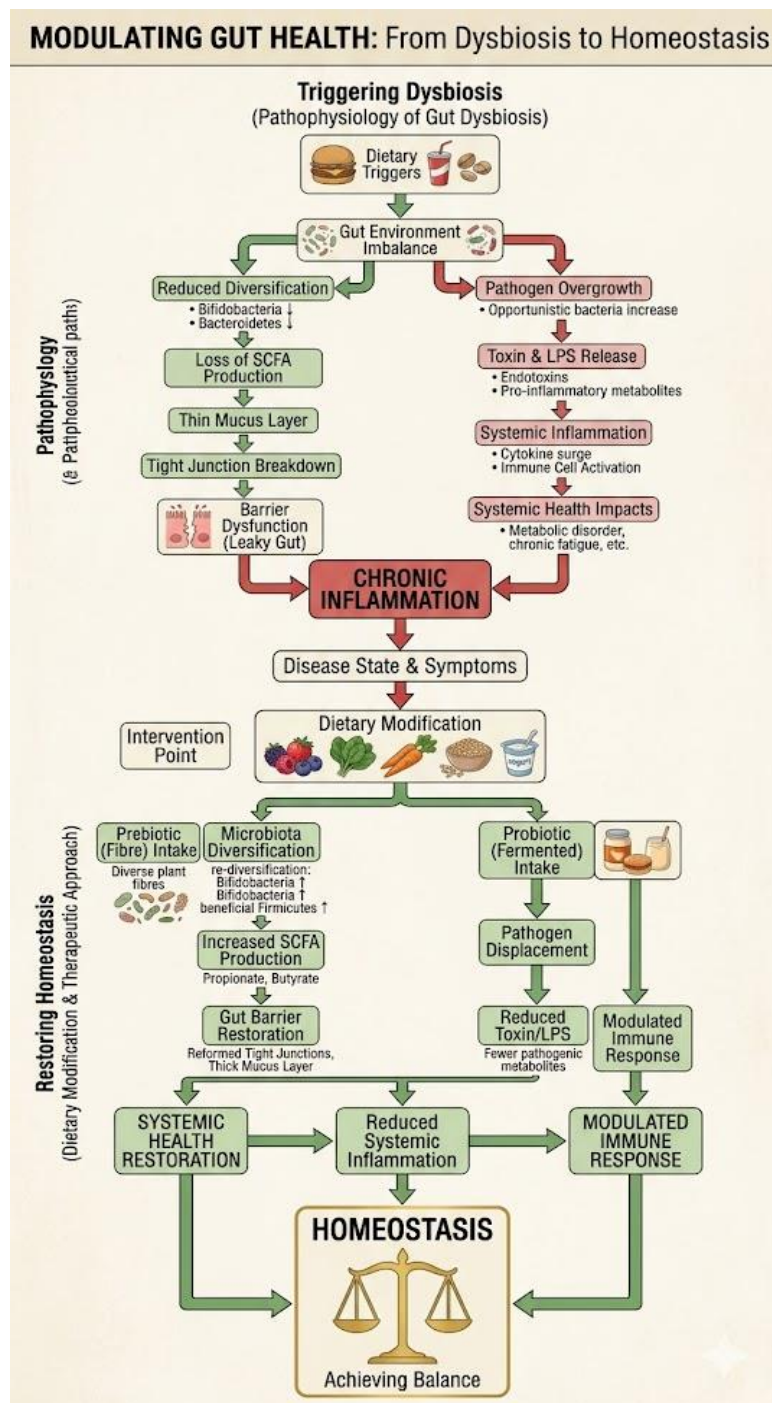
MODULATING GUT HEALTH: From Dysbiosis to Homeostasis

Triggering Dysbiosis
(Pathophysiology of Gut Dysbiosis)

Dietary Triggers

Gut Environment Imbalance

Pathophysiology
(& Patpheoloutical paths)

Reduced Diversification
• Bifidobacteria ↓
• Bacteroidetes ↓

Loss of SCFA Production

Thin Mucus Layer

Tight Junction Breakdown

Barrier Dysfunction (Leaky Gut)

Pathogen Overgrowth
• Opportunistic bacteria increase

Toxin & LPS Release
• Endotoxins
• Pro-inflammatory metabolites

Systemic Inflammation
• Cytokine surge
• Immune Cell Activation

Systemic Health Impacts
• Metabolic disorder, chronic fatigue, etc.

CHRONIC INFLAMMATION

Disease State & Symptoms

Intervention Point

Dietary Modification

Restoring Homeostasis
(Dietary Modification & Therapeutic Approach)

Prebiotic (Fibre) Intake
Diverse plant fibres

Microbiota Diversification
re-diversification: Bifidobacteria ↑ Bifidobacteria ↑ beneficial Firmicutes ↑

Increased SCFA Production
Propionate, Butyrate

Gut Barrier Restoration
Reformed Tight Junctions, Thick Mucus Layer

Probiotic (Fermented) Intake

Pathogen Displacement

Reduced Toxin/LPS
Fewer pathogenic metabolites

Modulated Immune Response

SYSTEMIC HEALTH RESTORATION

Reduced Systemic Inflammation

MODULATED IMMUNE RESPONSE

HOMEOSTASIS

Achieving Balance